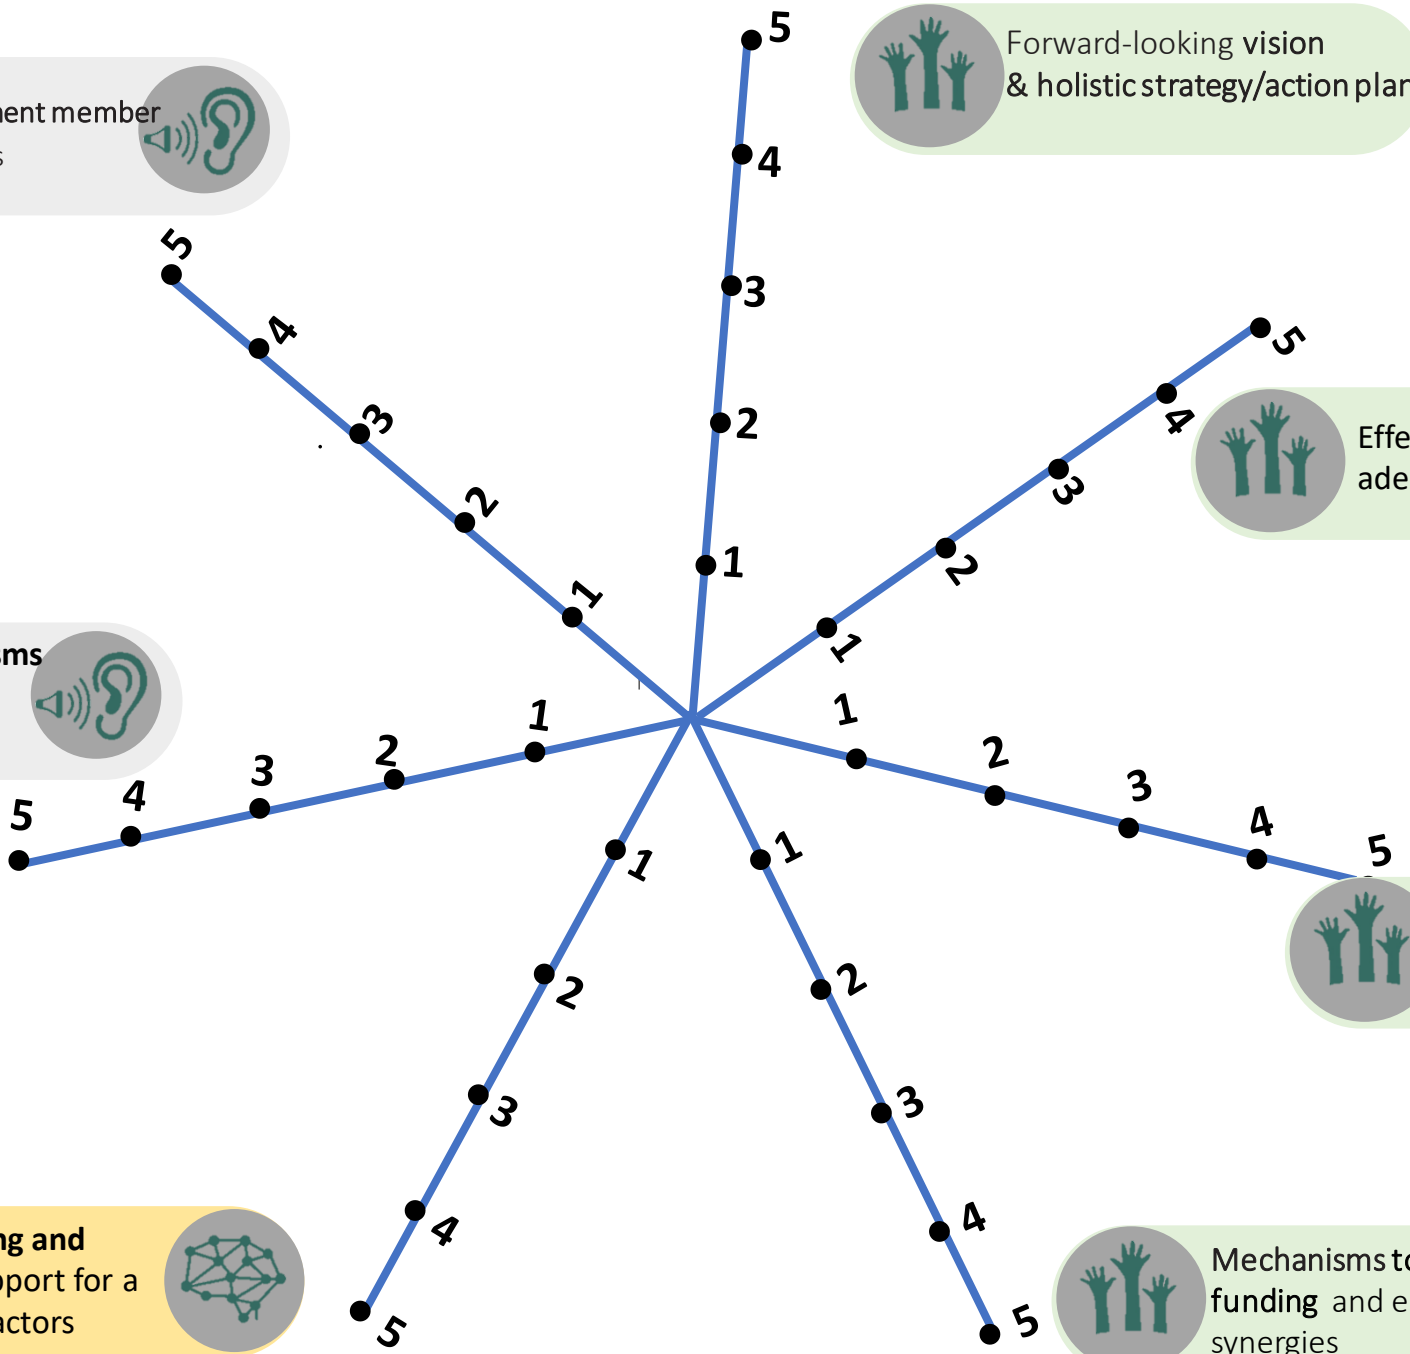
Forward-looking vision & holistic strategy/action plan

5
4
3
2
1

nent member s

5
4
3
2
1

Effe ade

5
4
3
2
1

ms

1
2
3
4
5

1
2
3
4
5

1
2
3
4
5

1
2
3
4
5

ng and pport for a actors

Mechanisms to funding and e synergies